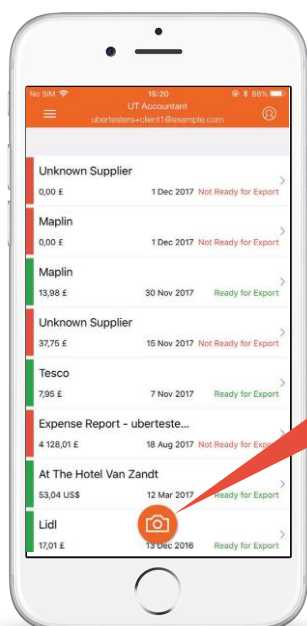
No SIM 15:20 58%

UT Accountant
ubertesters+client1@example.com

Unknown Supplier
0,00 £ 1 Dec 2017 Not Ready for Export

Maplin
0,00 £ 1 Dec 2017 Not Ready for Export

Maplin
13,98 £ 30 Nov 2017 Ready for Export

Unknown Supplier
37,75 £ 15 Nov 2017 Not Ready for Export

Tesco
7,95 £ 7 Nov 2017 Ready for Export

Expense Report - uberteste...
4 128,01 £ 18 Aug 2017 Not Ready for Exp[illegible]

At The Hotel Van Zandt
53,04 US$ 12 Mar 2017 Ready for Export

Lidl
17,01 £ 13 Dec 2016 Ready for Export